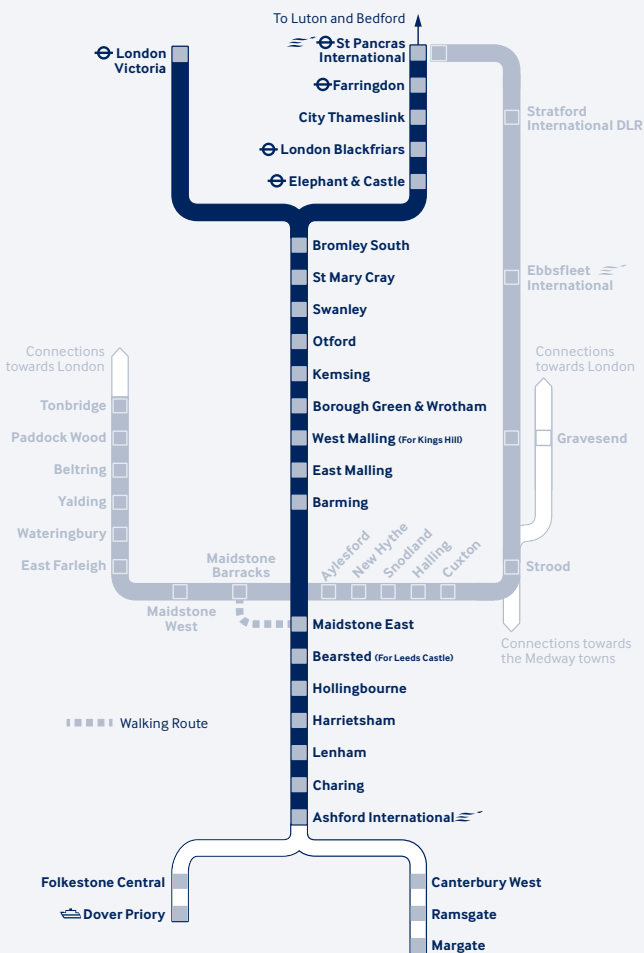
To Luton and Bedford

London Victoria

St Pancras International

Farringdon

City Thameslink

London Blackfriars

Elephant & Castle

Stratford International DLR

Bromley South

St Mary Cray

Swanley

Otford

Kemsing

Borough Green & Wrotham

West Malling (For Kings Hill)

East Malling

Barming

Ebbsfleet International

Connections towards London

Tonbridge

Paddock Wood

Beltring

Yalding

Wateringbury

East Farleigh

Connections towards London

Gravesend

Maidstone Barracks

Aylesford

New Hythe

Snodland

Halling

Cuxton

Strood

Maidstone West

Maidstone East

Bearsted (For Leeds Castle)

Connections towards the Medway towns

Hollingbourne

Harrietsham

Lenham

Charing

Ashford International

Walking Route

Folkestone Central

Dover Priory

Canterbury West

Ramsgate

Margate